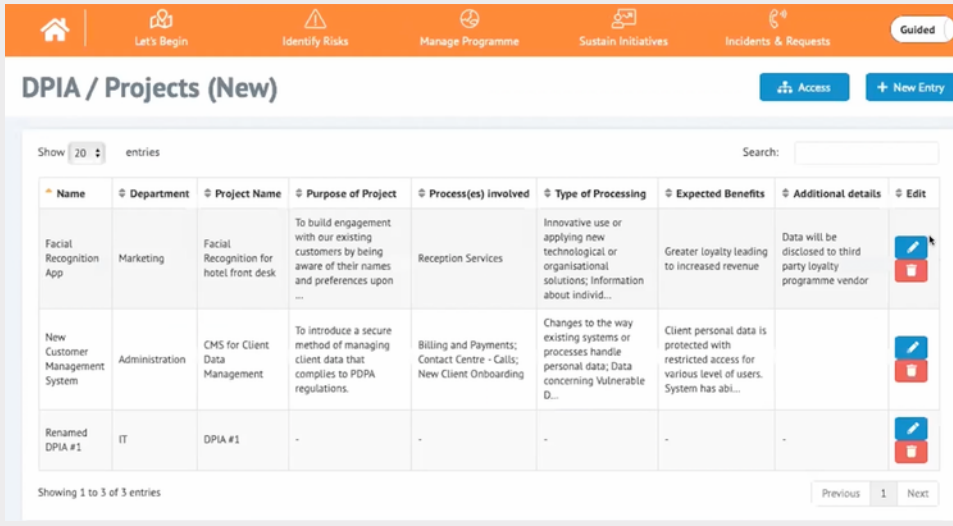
Let's Begin | Identify Risks | Manage Programme | Sustain Initiatives | Incidents & Requests | Guided

DPIA / Projects (New)

Access | + New Entry

Show 20 entries

Search:

| Name | Department | Project Name | Purpose of Project | Process(es) involved | Type of Processing | Expected Benefits | Additional details | Edit |
|---|---|---|---|---|---|---|---|---|
| Facial Recognition App | Marketing | Facial Recognition for hotel front desk | To build engagement with our existing customers by being aware of their names and preferences upon ... | Reception Services | Innovative use or applying new technological or organisational solutions; Information about individ... | Greater loyalty leading to increased revenue | Data will be disclosed to third party loyalty programme vendor | |
| New Customer Management System | Administration | CMS for Client Data Management | To introduce a secure method of managing client data that complies to PDPA regulations. | Billing and Payments; Contact Centre - Calls; New Client Onboarding | Changes to the way existing systems or processes handle personal data; Data concerning Vulnerable D... | Client personal data is protected with restricted access for various level of users. System has abi... | | |
| Renamed DPIA #1 | IT | DPIA #1 | - | - | - | - | - | |

Showing 1 to 3 of 3 entries

Previous | 1 | Next